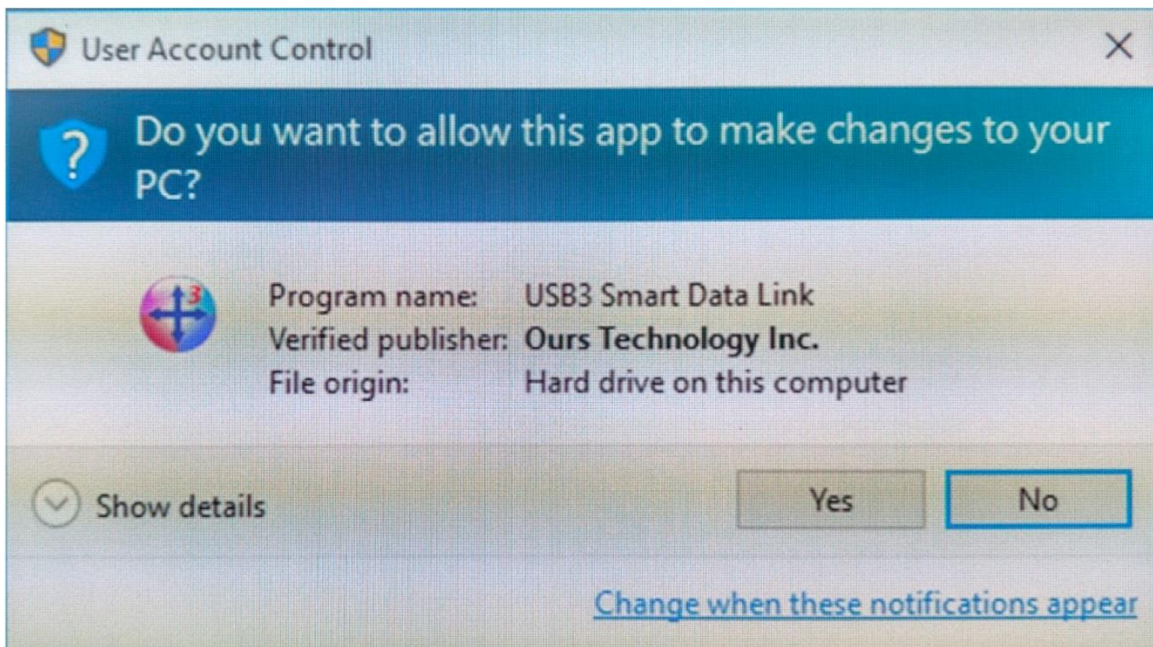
User Account Control

X

Do you want to allow this app to make changes to your PC?

Program name: USB3 Smart Data Link
Verified publisher: Ours Technology Inc.
File origin: Hard drive on this computer

Show details

Yes

No

Change when these notifications appear